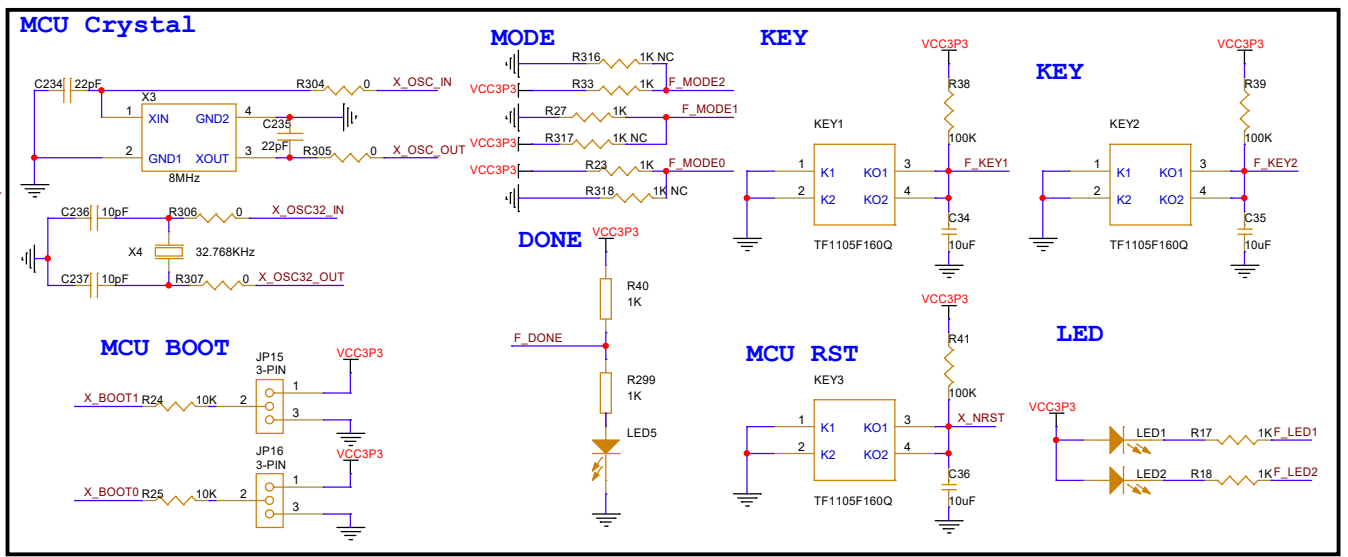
MCU Crystal

C234 22pF
X3
1 XIN GND2 4
2 GND1 XOUT 3
8MHz
R304 0 X_OSC_IN
C235 22pF
R305 0 X_OSC_OUT

C236 10pF R306 0 X_OSC32_IN
X4 32.768KHz
C237 10pF R307 0 X_OSC32_OUT

MODE

R316 1K NC
VCC3P3 R33 1K F_MODE2
R27 1K F_MODE1
VCC3P3 R317 1K NC
VCC3P3 R23 1K F_MODE0
R318 1K NC

DONE

VCC3P3
R40 1K
F_DONE
R299 1K
LED5

KEY

VCC3P3
R38 100K
KEY1
1 K1 KO1 3
2 K2 KO2 4
F_KEY1
C34 10uF
TF1105F160Q

KEY

VCC3P3
R39 100K
KEY2
1 K1 KO1 3
2 K2 KO2 4
F_KEY2
C35 10uF
TF1105F160Q

MCU BOOT

JP15 3-PIN
VCC3P3
X_BOOT1 R24 10K 2
1
3

JP16 3-PIN
VCC3P3
X_BOOT0 R25 10K 2
1
3

MCU RST

VCC3P3
R41 100K
KEY3
1 K1 KO1 3
2 K2 KO2 4
X_NRST
C36 10uF
TF1105F160Q

LED

VCC3P3
LED1 R17 1K F_LED1
LED2 R18 1K F_LED2